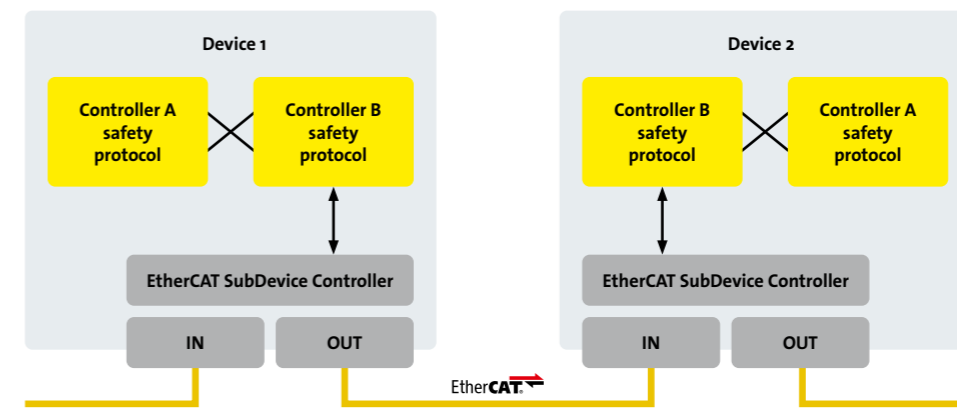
Device 1

Controller A safety protocol

Controller B safety protocol

EtherCAT SubDevice Controller

IN

OUT

Device 2

Controller B safety protocol

Controller A safety protocol

EtherCAT SubDevice Controller

IN

OUT

EtherCAT.